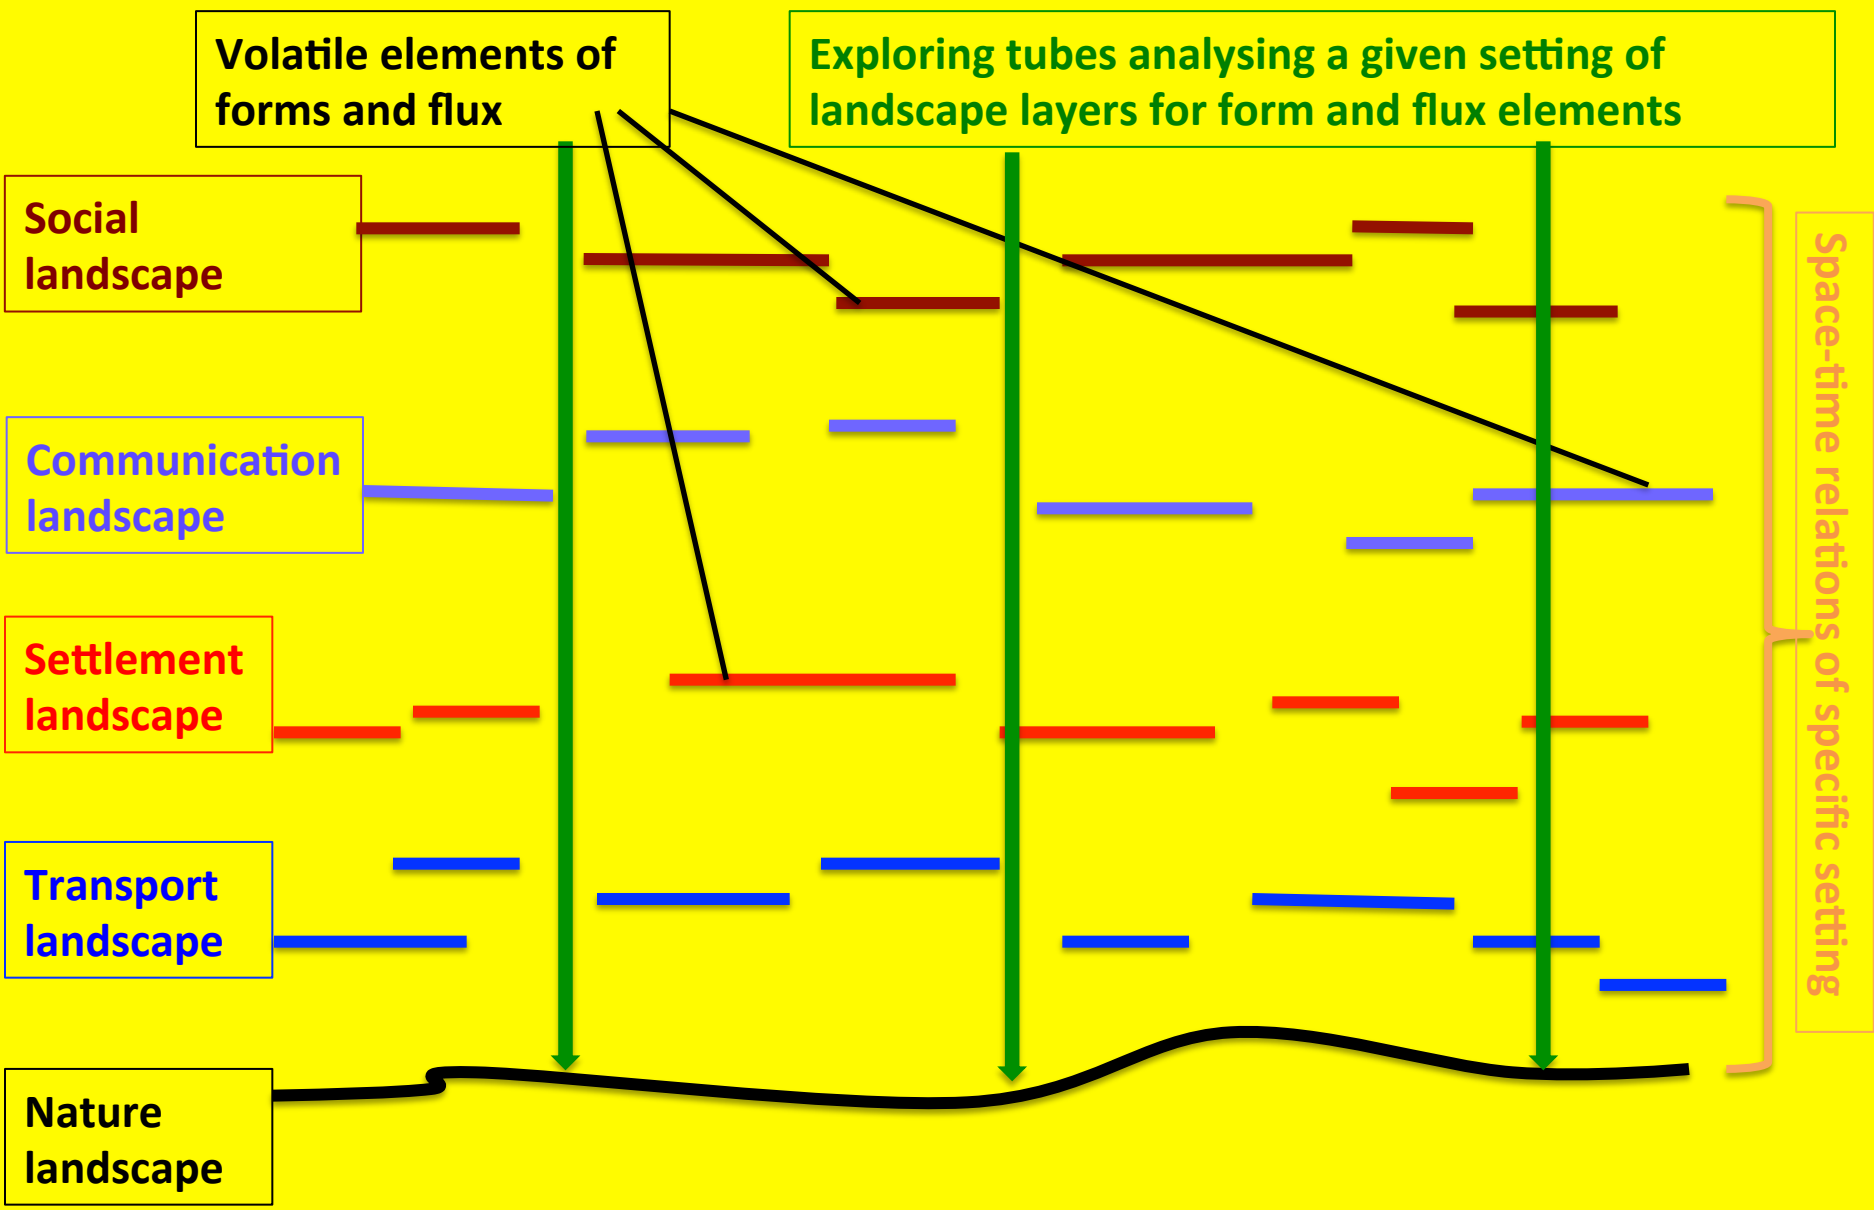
Volatile elements of forms and flux

Exploring tubes analysing a given setting of landscape layers for form and flux elements

Social landscape

Communication landscape

Settlement landscape

Transport landscape

Nature landscape

Space-time relations of specific setting